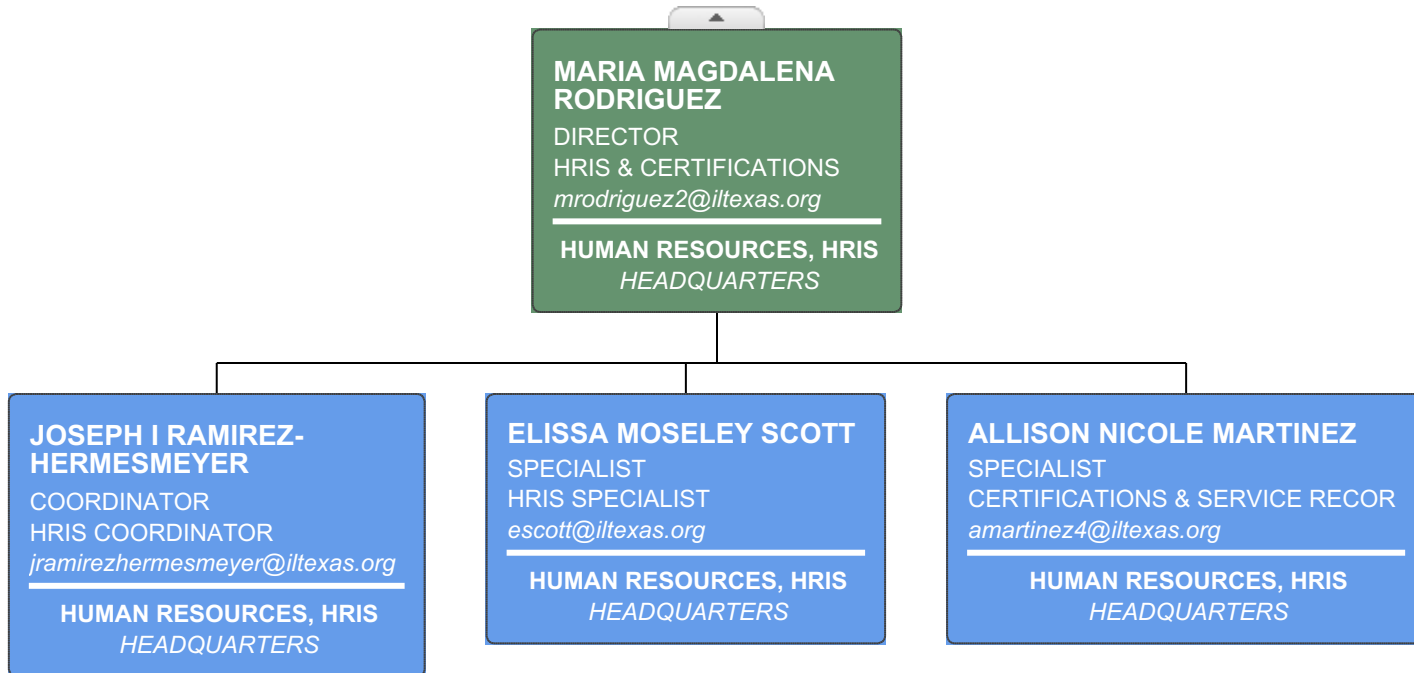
MARIA MAGDALENA RODRIGUEZ
DIRECTOR
HRIS & CERTIFICATIONS
mrodriguez2@iltexas.org
HUMAN RESOURCES, HRIS
HEADQUARTERS

JOSEPH I RAMIREZ-HERMESMEYER
COORDINATOR
HRIS COORDINATOR
jramirezhermesmeyer@iltexas.org
HUMAN RESOURCES, HRIS
HEADQUARTERS

ELISSA MOSELEY SCOTT
SPECIALIST
HRIS SPECIALIST
escott@iltexas.org
HUMAN RESOURCES, HRIS
HEADQUARTERS

ALLISON NICOLE MARTINEZ
SPECIALIST
CERTIFICATIONS & SERVICE RECOR
amartinez4@iltexas.org
HUMAN RESOURCES, HRIS
HEADQUARTERS